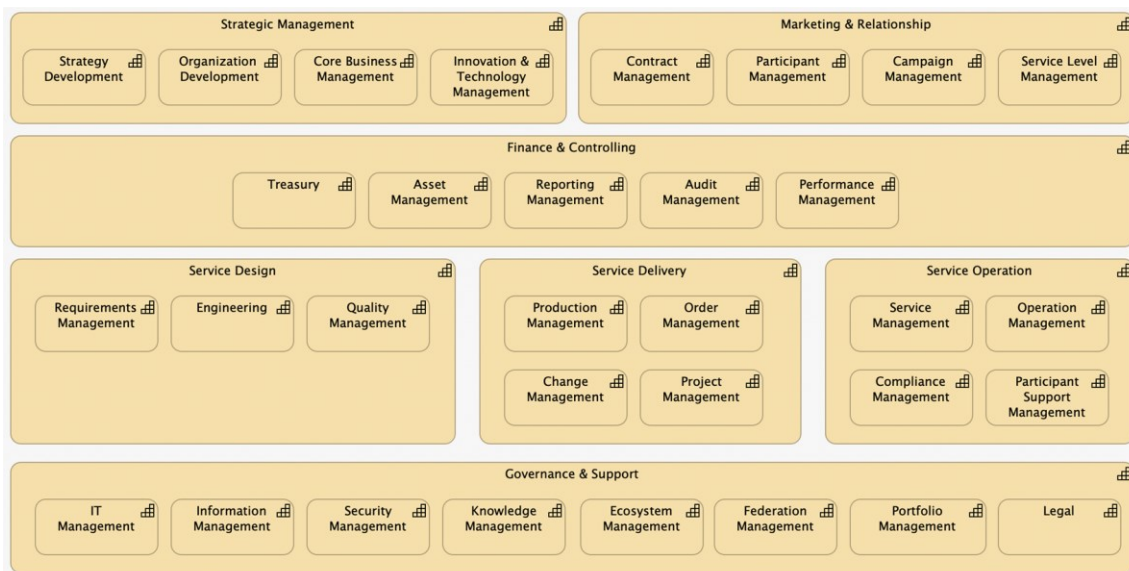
Strategic Management

Strategy Development

Organization Development

Core Business Management

Innovation & Technology Management

Marketing & Relationship

Contract Management

Participant Management

Campaign Management

Service Level Management

Finance & Controlling

Treasury

Asset Management

Reporting Management

Audit Management

Performance Management

Service Design

Requirements Management

Engineering

Quality Management

Service Delivery

Production Management

Order Management

Change Management

Project Management

Service Operation

Service Management

Operation Management

Compliance Management

Participant Support Management

Governance & Support

IT Management

Information Management

Security Management

Knowledge Management

Ecosystem Management

Federation Management

Portfolio Management

Legal